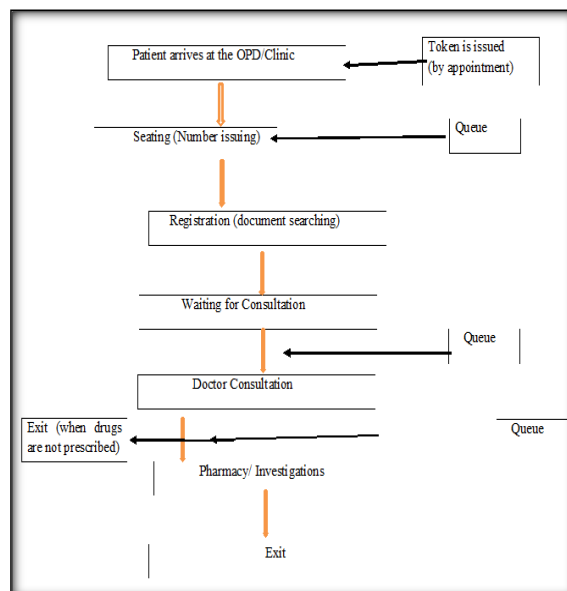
Patient arrives at the OPD/Clinic

Token is issued (by appointment)

Seating (Number issuing)

Queue

Registration (document searching)

Waiting for Consultation

Queue

Doctor Consultation

Exit (when drugs are not prescribed)

Queue

Pharmacy/ Investigations

Exit